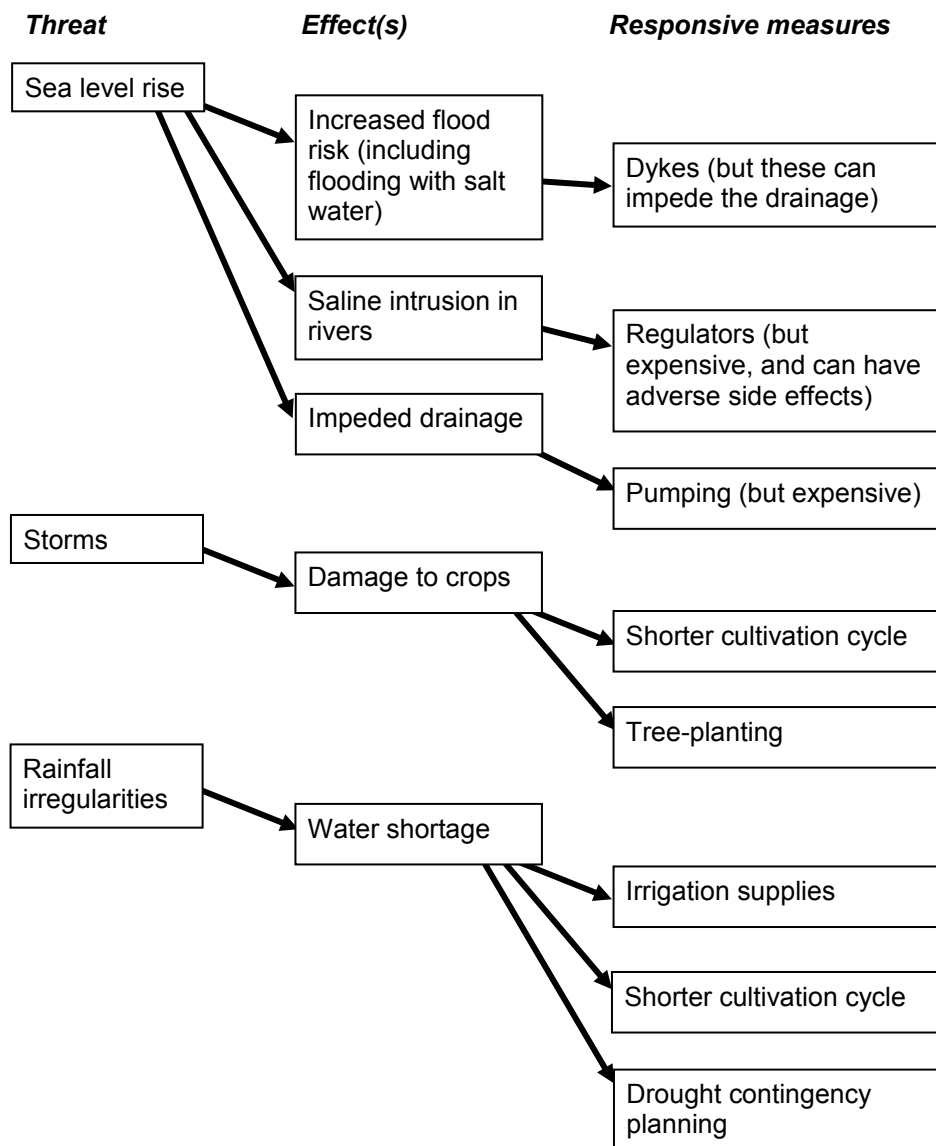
Threat

Effect(s)

Responsive measures

Sea level rise

Increased flood risk (including flooding with salt water)

Dykes (but these can impede the drainage)

Saline intrusion in rivers

Regulators (but expensive, and can have adverse side effects)

Impeded drainage

Pumping (but expensive)

Storms

Damage to crops

Shorter cultivation cycle

Tree-planting

Rainfall irregularities

Water shortage

Irrigation supplies

Shorter cultivation cycle

Drought contingency planning